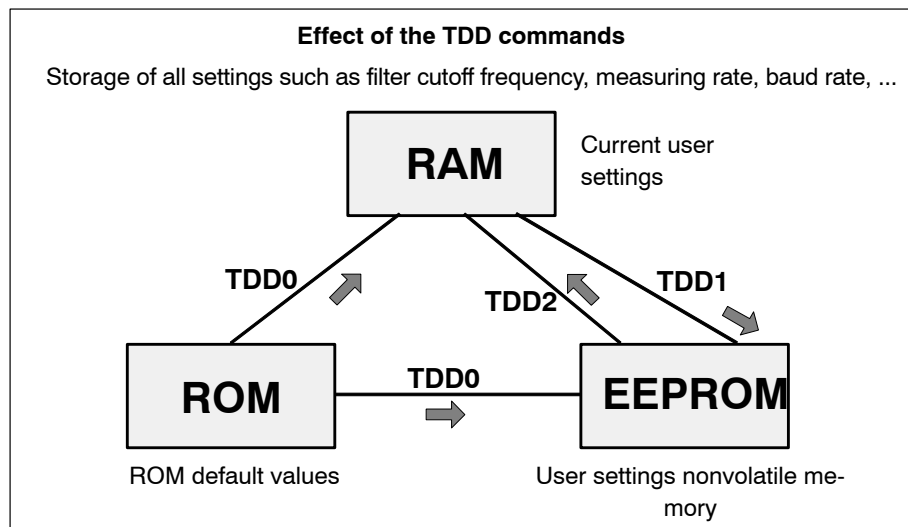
Effect of the TDD commands

Storage of all settings such as filter cutoff frequency, measuring rate, baud rate, ...

RAM

Current user settings

TDD0

TDD2

TDD1

ROM

TDD0

EEPROM

ROM default values

User settings nonvolatile memory